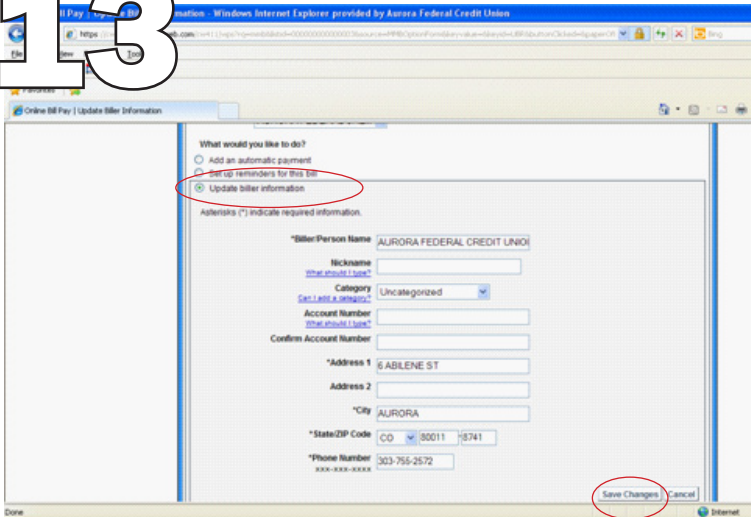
13

Bill Pay | Up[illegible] Bi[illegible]rmation - Windows Internet Explorer provided by Aurora Federal Credit Union

https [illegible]eb.com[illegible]

File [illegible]iew Too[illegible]

Favorites

Online Bill Pay | Update Biller Information

bing

What would you like to do?

Add an automatic payment

Set up reminders for this bill

Update biller information

Asterisks (*) indicate required information.

*Biller/Person Name AURORA FEDERAL CREDIT UNIO

Nickname
What should I type?

Category
Can I add a category? Uncategorized

Account Number
What should I type?

Confirm Account Number

*Address 1 6 ABILENE ST

Address 2

*City AURORA

*State/ZIP Code CO 80011 -8741

*Phone Number
xxx-xxx-xxxx 303-755-2572

Save Changes Cancel

Done

Internet